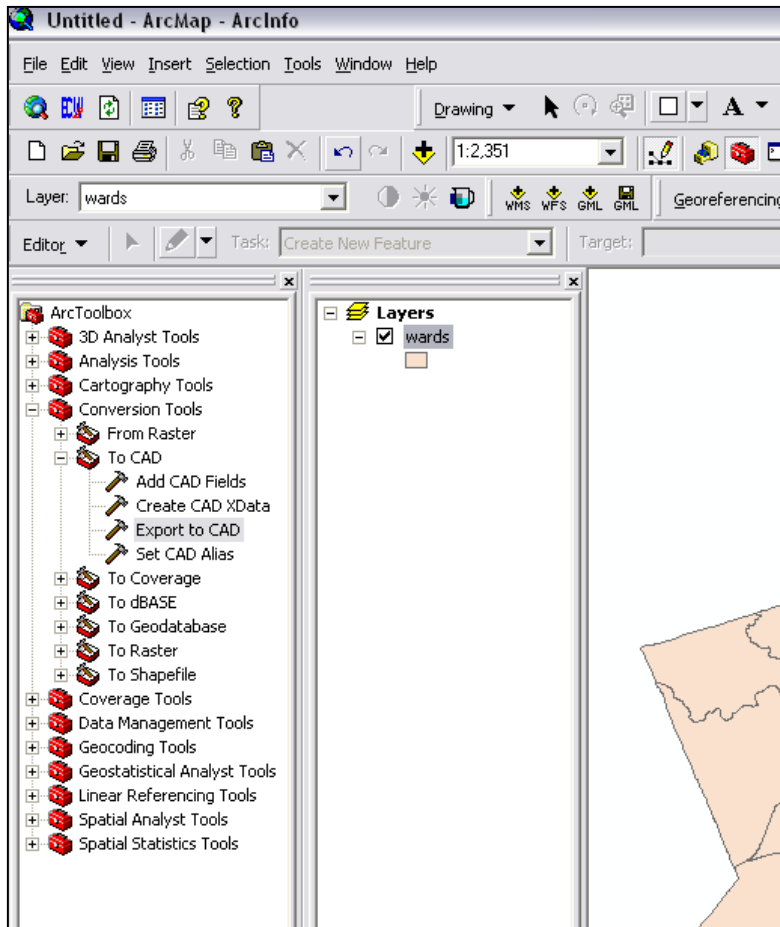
Untitled - ArcMap - ArcInfo

File Edit View Insert Selection Tools Window Help

Drawing

1:2,351

Layer: wards

WMS WFS GML GML

Georeferencin

Editor

Task: Create New Feature

Target:

ArcToolbox
3D Analyst Tools
Analysis Tools
Cartography Tools
Conversion Tools
From Raster
To CAD
Add CAD Fields
Create CAD XData
Export to CAD
Set CAD Alias
To Coverage
To dBASE
To Geodatabase
To Raster
To Shapefile
Coverage Tools
Data Management Tools
Geocoding Tools
Geostatistical Analyst Tools
Linear Referencing Tools
Spatial Analyst Tools
Spatial Statistics Tools

Layers
wards